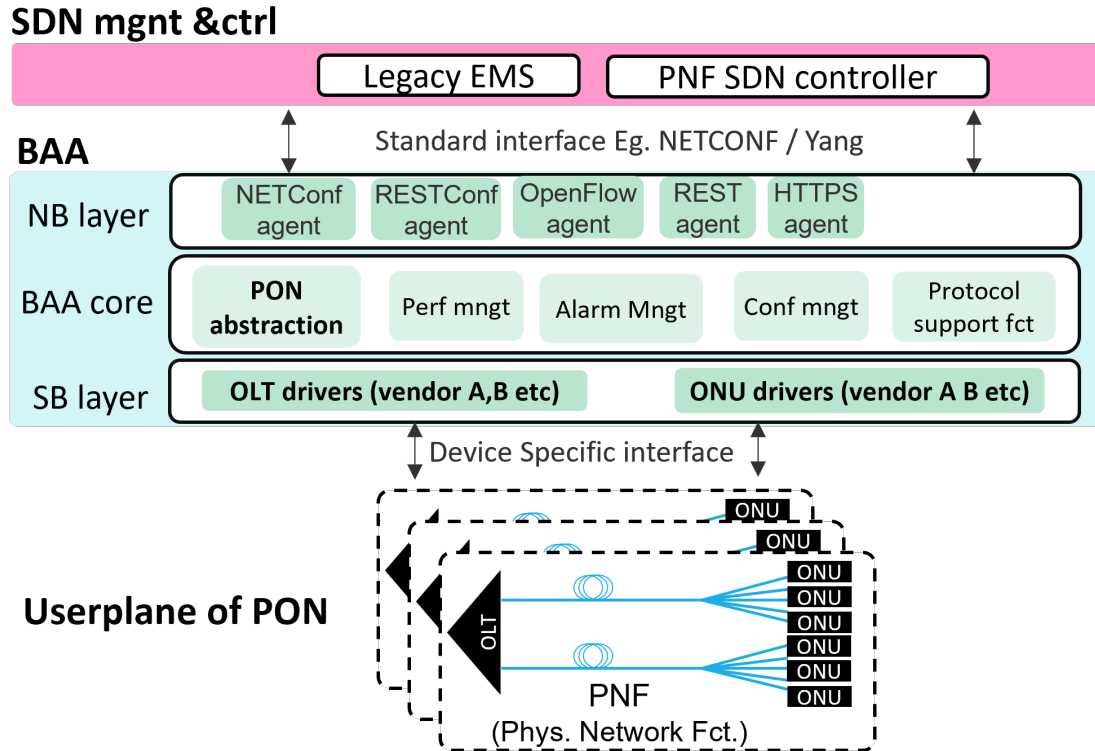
SDN mgnt &ctrl

Legacy EMS

PNF SDN controller

BAA

Standard interface Eg. NETCONF / Yang

NB layer

NETConf agent

RESTConf agent

OpenFlow agent

REST agent

HTTPS agent

BAA core

PON abstraction

Perf mngt

Alarm Mngt

Conf mngt

Protocol support fct

SB layer

OLT drivers (vendor A,B etc)

ONU drivers (vendor A B etc)

Device Specific interface

ONU

ONU

ONU

ONU

ONU

ONU

ONU

ONU

OLT

Userplane of PON

PNF
(Phys. Network Fct.)